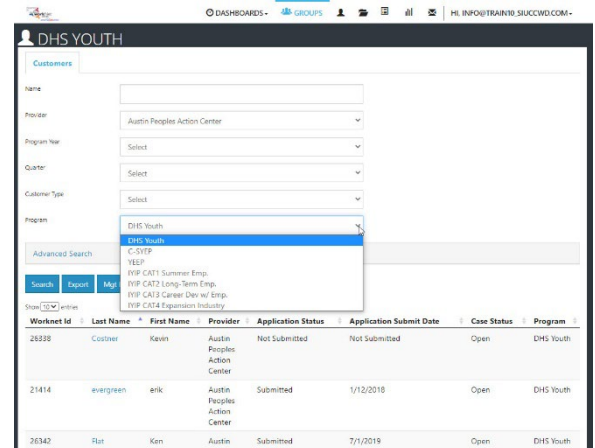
DASHBOARDS GROUPS HI, INFO@TRAIN10_SIUCCWD.COM

DHS YOUTH

Customers

Name

Provider
Austin Peoples Action Center

Program Year
Select

Quarter
Select

Customer Type
Select

Program
DHS Youth

DHS Youth
C-SYEP
YEEP
IYIP CAT1 Summer Emp.
IYIP CAT2 Long-Term Emp.
IYIP CAT3 Career Dev w/ Emp.
IYIP CAT4 Expansion Industry

Advanced Search

Search Export Mgt

Show 10 entries

| Worknet Id | Last Name | First Name | Provider | Application Status | Application Submit Date | Case Status | Program |
|---|---|---|---|---|---|---|---|
| 26338 | Costner | Kevin | Austin Peoples Action Center | Not Submitted | Not Submitted | Open | DHS Youth |
| 21414 | evergreen | erik | Austin Peoples Action Center | Submitted | 1/12/2018 | Open | DHS Youth |
| 26342 | Flat | Ken | Austin | Submitted | 7/1/2019 | Open | DHS Youth |